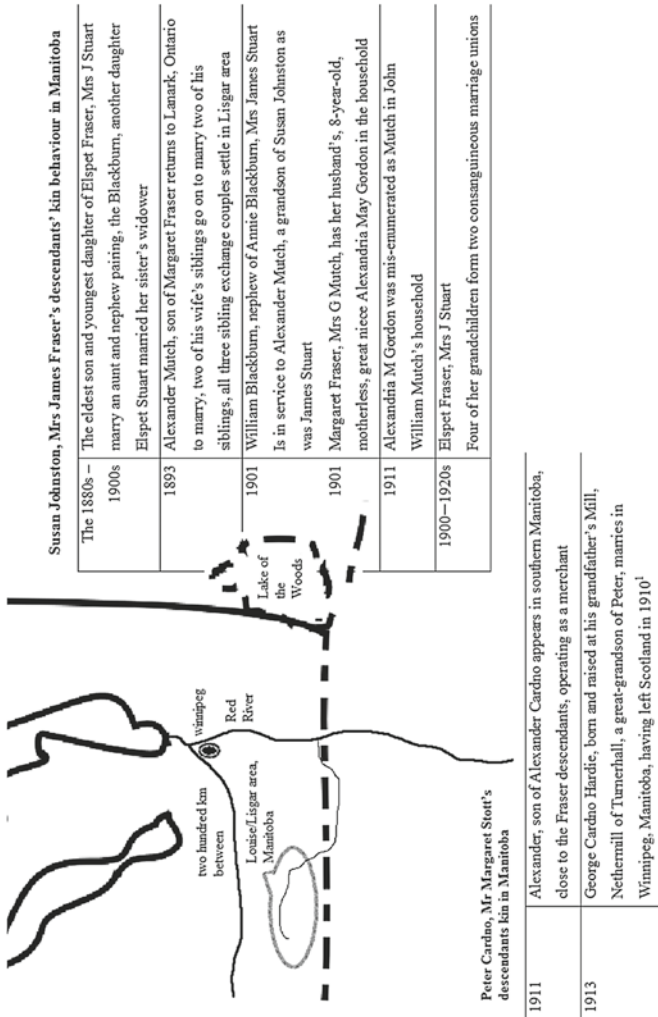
Susan Johnston, Mrs James Fraser's descendants' kin behaviour in Manitoba

| | |
|---|---|
| The 1880s – 1900s | The eldest son and youngest daughter of Elspet Fraser, Mrs J Stuart marry an aunt and nephew pairing, the Blackburn, another daughter Elspet Stuart married her sister's widower |
| 1893 | Alexander Mutch, son of Margaret Fraser returns to Lanark, Ontario to marry, two of his wife's siblings go on to marry two of his siblings, all three sibling exchange couples settle in Lisgar area |
| 1901 | William Blackburn, nephew of Annie Blackburn, Mrs James Stuart Is in service to Alexander Mutch, a grandson of Susan Johnston as was James Stuart |
| 1901 | Margaret Fraser, Mrs G Mutch, has her husband's, 8-year-old, motherless, great niece Alexandria May Gordon in the household |
| 1911 | Alexandria M Gordon was mis-enumerated as Mutch in John William Mutch's household |
| 1900–1920s | Elspet Fraser, Mrs J Stuart Four of her grandchildren form two consanguineous marriage unions |

Lake of the Woods

Winnipeg

Red River

two hundred km between

Louise/Lisgar area, Manitoba

Peter Cardno, Mr Margaret Stott's descendants kin in Manitoba

| | |
|---|---|
| 1911 | Alexander, son of Alexander Cardno appears in southern Manitoba, close to the Fraser descendants, operating as a merchant |
| 1913 | George Cardno Hardie, born and raised at his grandfather's Mill, Nethermill of Turnerhall, a great-grandson of Peter, marries in Winnipeg, Manitoba, having left Scotland in 1910$^1$ |